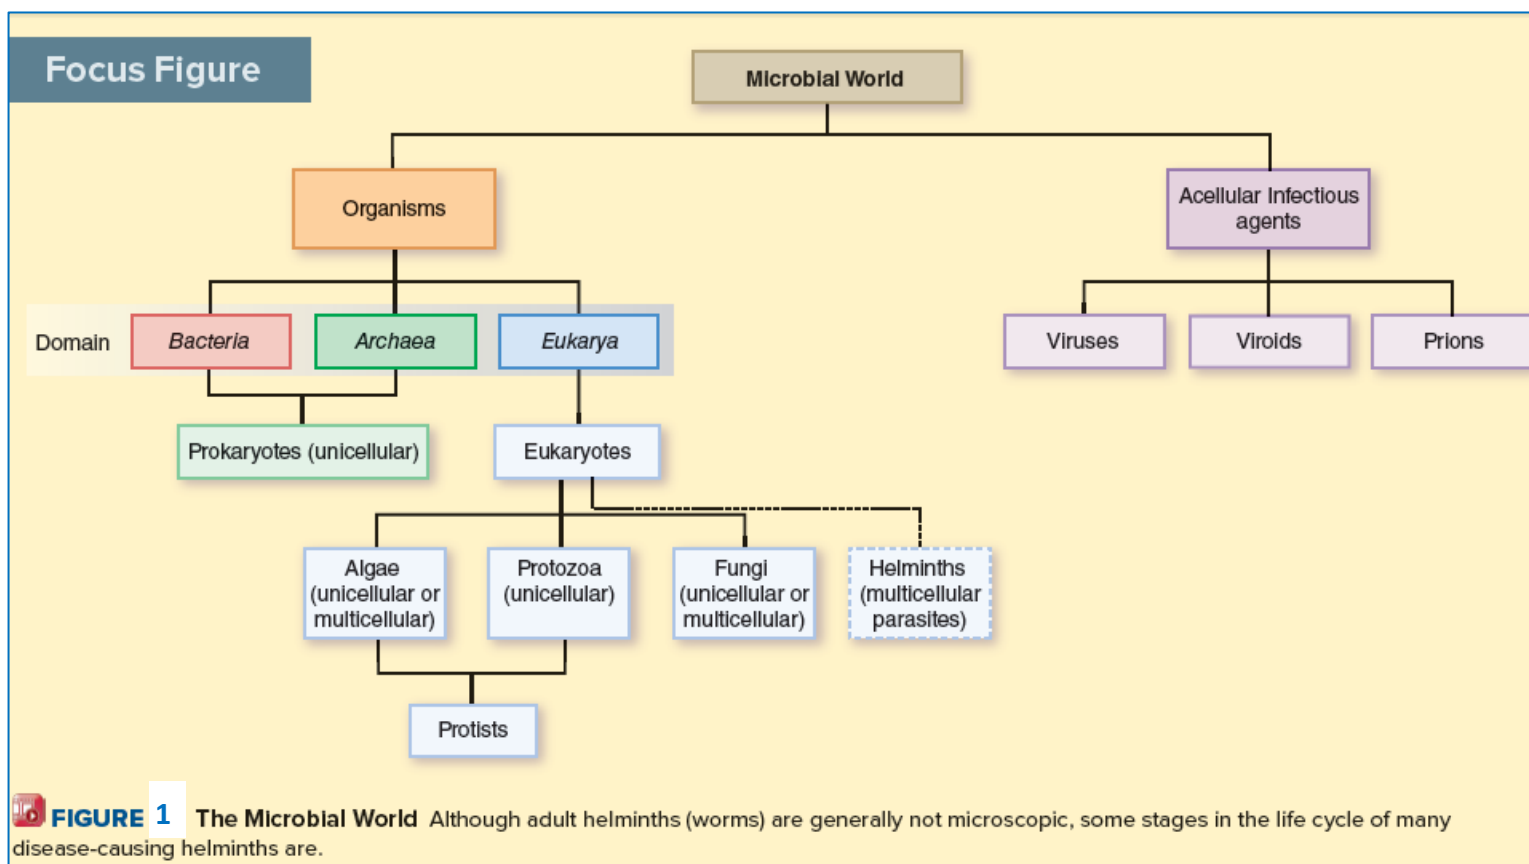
Focus Figure

Microbial World

Organisms

Acellular Infectious agents

Domain

Bacteria

Archaea

Eukarya

Viruses

Viroids

Prions

Prokaryotes (unicellular)

Eukaryotes

Algae (unicellular or multicellular)

Protozoa (unicellular)

Fungi (unicellular or multicellular)

Helminths (multicellular parasites)

Protists

FIGURE 1 The Microbial World Although adult helminths (worms) are generally not microscopic, some stages in the life cycle of many disease-causing helminths are.